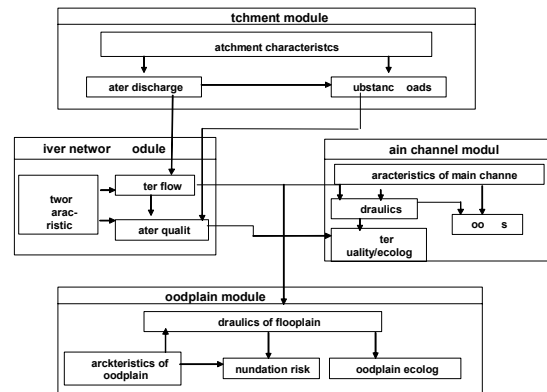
tchment module

atchment characteristcs

ater discharge

ubstanc oads

iver networ odule

ter flow

twor arac-ristic

ater qualit

ain channel modul

aracteristics of main channe

draulics

oo s

ter uality/ecolog

oodplain module

draulics of flooplain

arckteristics of oodplain

nundation risk

oodplain ecolog